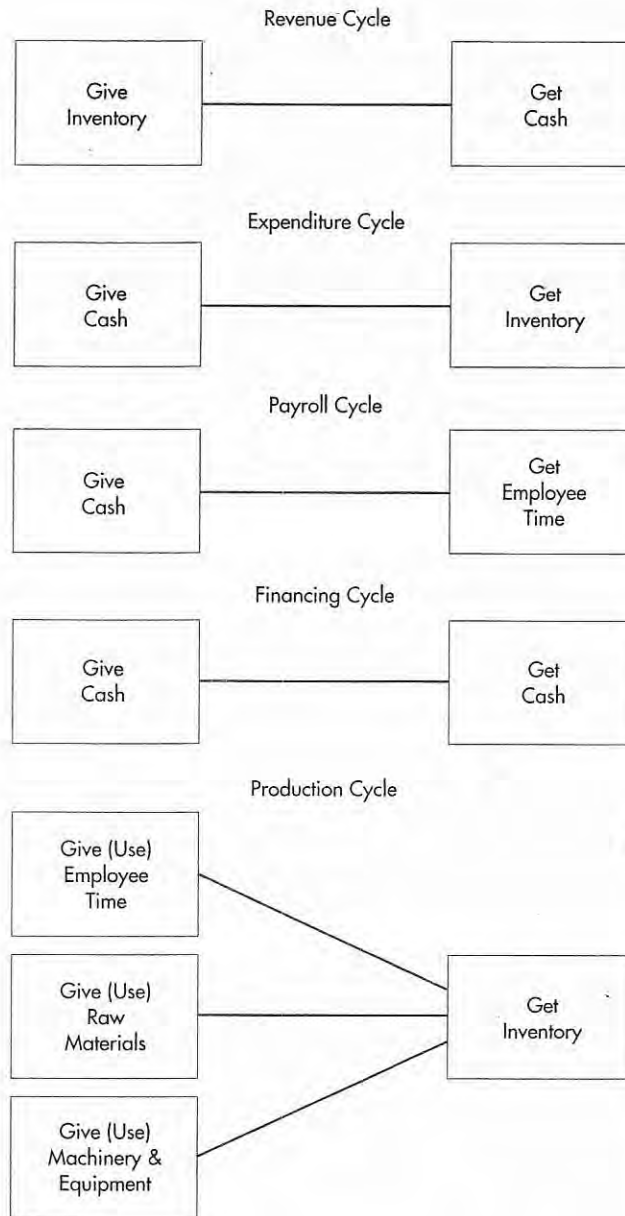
Revenue Cycle

Give Inventory

Get Cash

Expenditure Cycle

Give Cash

Get Inventory

Payroll Cycle

Give Cash

Get Employee Time

Financing Cycle

Give Cash

Get Cash

Production Cycle

Give (Use) Employee Time

Give (Use) Raw Materials

Give (Use) Machinery & Equipment

Get Inventory